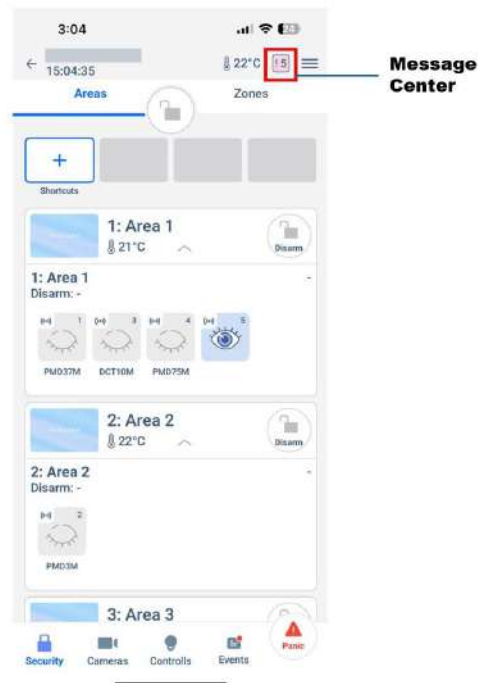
3:04

15:04:35

22°C

5

Message Center

Areas

Zones

+

Shortcuts

1: Area 1

21°C

Disarm

1: Area 1

Disarm: -

1

3

4

5

PMD37M

DCT10M

PMD75M

2: Area 2

22°C

Disarm

2: Area 2

Disarm: -

2

PMD3M

3: Area 3

Security

Cameras

Controlls

Events

Panic